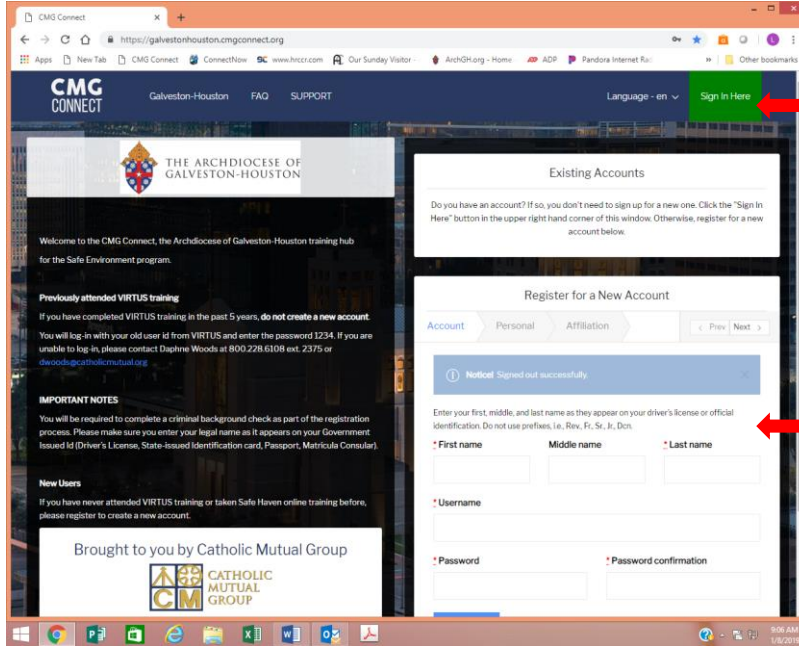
CMG Connect

https://galvestonhouston.cmgconnect.org

Apps New Tab CMG Connect ConnectNow www.hrccr.com Our Sunday Visitor ArchGH.org - Home ADP Pandora Internet Ra Other bookmarks

CMG CONNECT Galveston-Houston FAQ SUPPORT Language - en Sign In Here

THE ARCHDIOCESE OF GALVESTON-HOUSTON

Welcome to the CMG Connect, the Archdiocese of Galveston-Houston training hub for the Safe Environment program.

Previously attended VIRTUS training

If you have completed VIRTUS training in the past 5 years, do not create a new account.

You will log-in with your old user id from VIRTUS and enter the password 1234. If you are unable to log-in, please contact Daphne Woods at 800.228.6108 ext. 2375 or dwoods@catholicmutual.org

IMPORTANT NOTES

You will be required to complete a criminal background check as part of the registration process. Please make sure you enter your legal name as it appears on your Government Issued Id (Driver's License, State-issued Identification card, Passport, Matricula Consular).

New Users

If you have never attended VIRTUS training or taken Safe Haven online training before, please register to create a new account.

Brought to you by Catholic Mutual Group

CATHOLIC MUTUAL GROUP

Existing Accounts

Do you have an account? If so, you don't need to sign up for a new one. Click the "Sign In Here" button in the upper right hand corner of this window. Otherwise, register for a new account below.

Register for a New Account

Account Personal Affiliation Prev Next

Notice! Signed out successfully.

Enter your first, middle, and last name as they appear on your driver's license or official identification. Do not use prefixes, i.e., Rev, Fr, Sr, Jr, Dcn.

* First name Middle name * Last name

* Username

* Password * Password confirmation

9:06 AM 1/8/2019